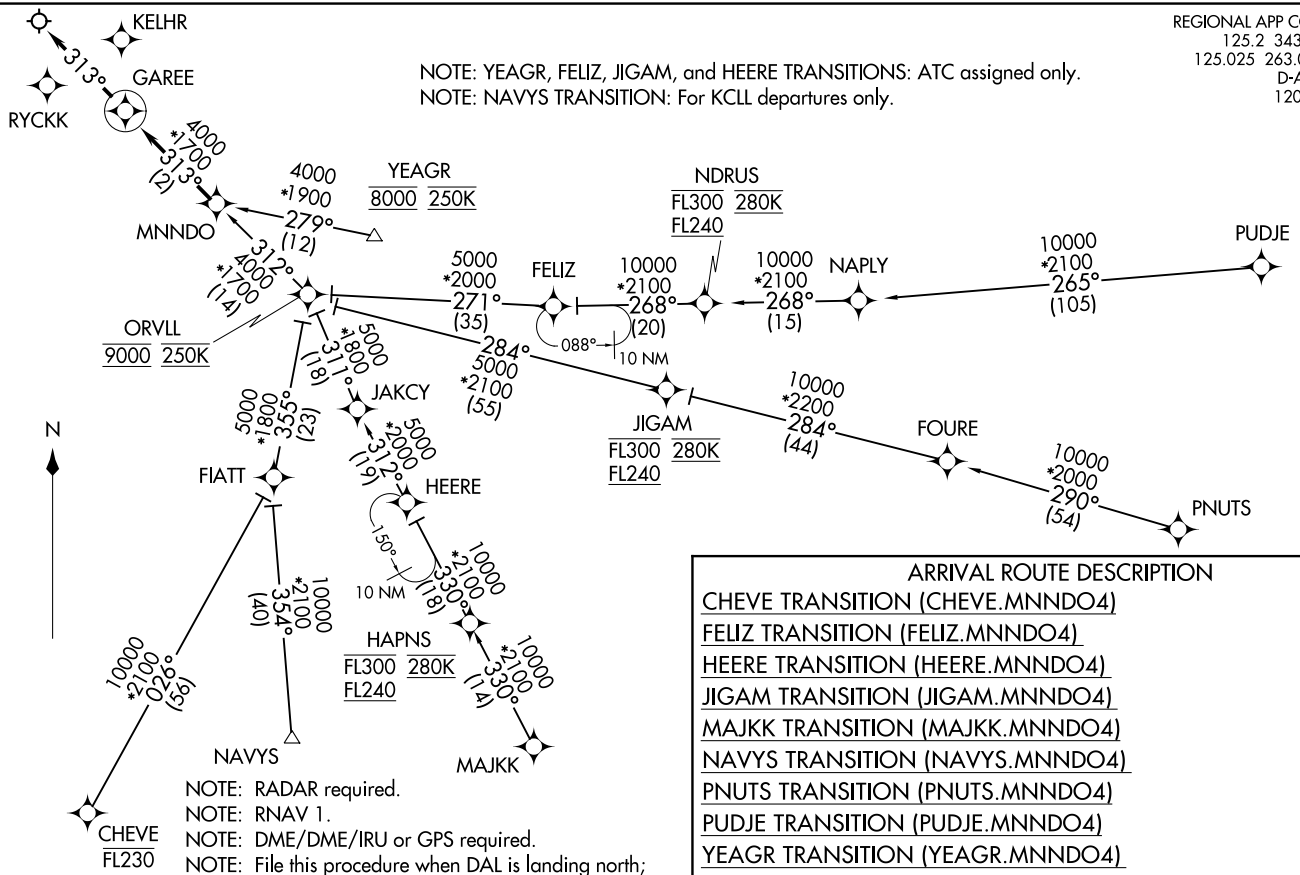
KELHR

313°

RYCKK

GAREE

NOTE: YEAGR, FELIZ, JIGAM, and HEERE TRANSITIONS: ATC assigned only.
NOTE: NAVYS TRANSITION: For KCLL departures only.

REGIONAL APP C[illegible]
125.2 343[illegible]
125.025 263.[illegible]
D-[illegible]
120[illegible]

4000
*1700
313°
(2)

4000
*1900
279°
(12)

YEAGR
8000 250K

MNNDO

312°
*1700
4000
(14)

NDRUS
FL300 280K
FL240

PUDJE

10000
*2100
265°
(105)

10000
*2100
268°
(15)

NAPLY

10000
*2100
268°
(20)

FELIZ

5000
*2000
271°
(35)

088°
10 NM

ORVLL
9000 250K

*1800
311°
(18)
5000

284°
5000
*2100
(55)

JIGAM
FL300 280K
FL240

10000
*2200
284°
(44)

FOURE

10000
*2000
290°
(54)

PNUTS

N

5000
*1800
355°
(23)

JAKCY

*2000
312°
(19)
5000

FIATT

HEERE

150°
10 NM

10000
*2100
330°
(18)

*2100
354°
(40)
10000

HAPNS
FL300 280K
FL240

10000
*2100
330°
(14)

10000
*2100
026°
(56)

NAVYS

MAJKK

CHEVE
FL230

NOTE: RADAR required.
NOTE: RNAV 1.
NOTE: DME/DME/IRU or GPS required.
NOTE: File this procedure when DAL is landing north;

ARRIVAL ROUTE DESCRIPTION
CHEVE TRANSITION (CHEVE.MNNDO4)
FELIZ TRANSITION (FELIZ.MNNDO4)
HEERE TRANSITION (HEERE.MNNDO4)
JIGAM TRANSITION (JIGAM.MNNDO4)
MAJKK TRANSITION (MAJKK.MNNDO4)
NAVYS TRANSITION (NAVYS.MNNDO4)
PNUTS TRANSITION (PNUTS.MNNDO4)
PUDJE TRANSITION (PUDJE.MNNDO4)
YEAGR TRANSITION (YEAGR.MNNDO4)